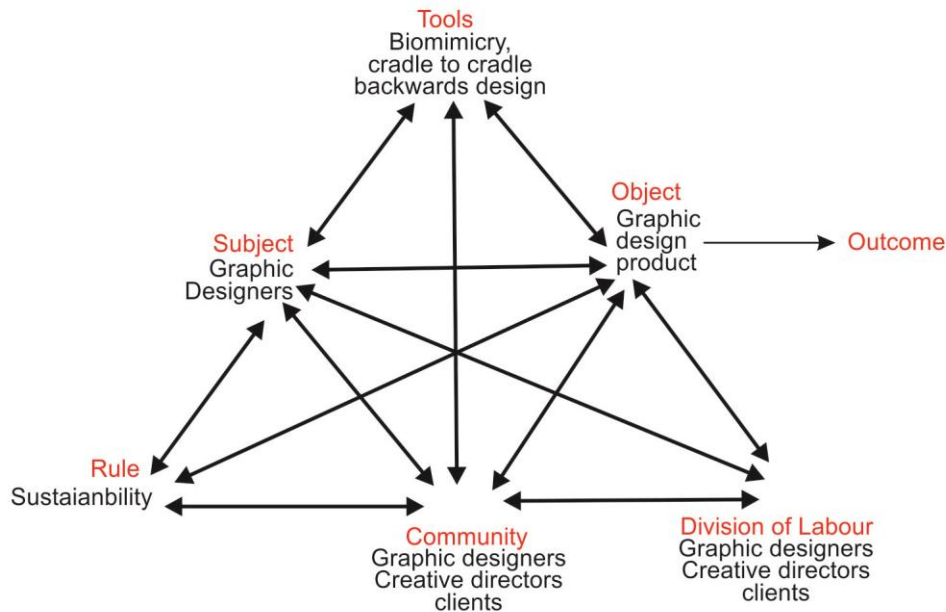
Tools
Biomimicry, cradle to cradle backwards design

Object
Graphic design product

Outcome

Subject
Graphic Designers

Rule
Sustaianbility

Community
Graphic designers
Creative directors
clients

Division of Labour
Graphic designers
Creative directors
clients